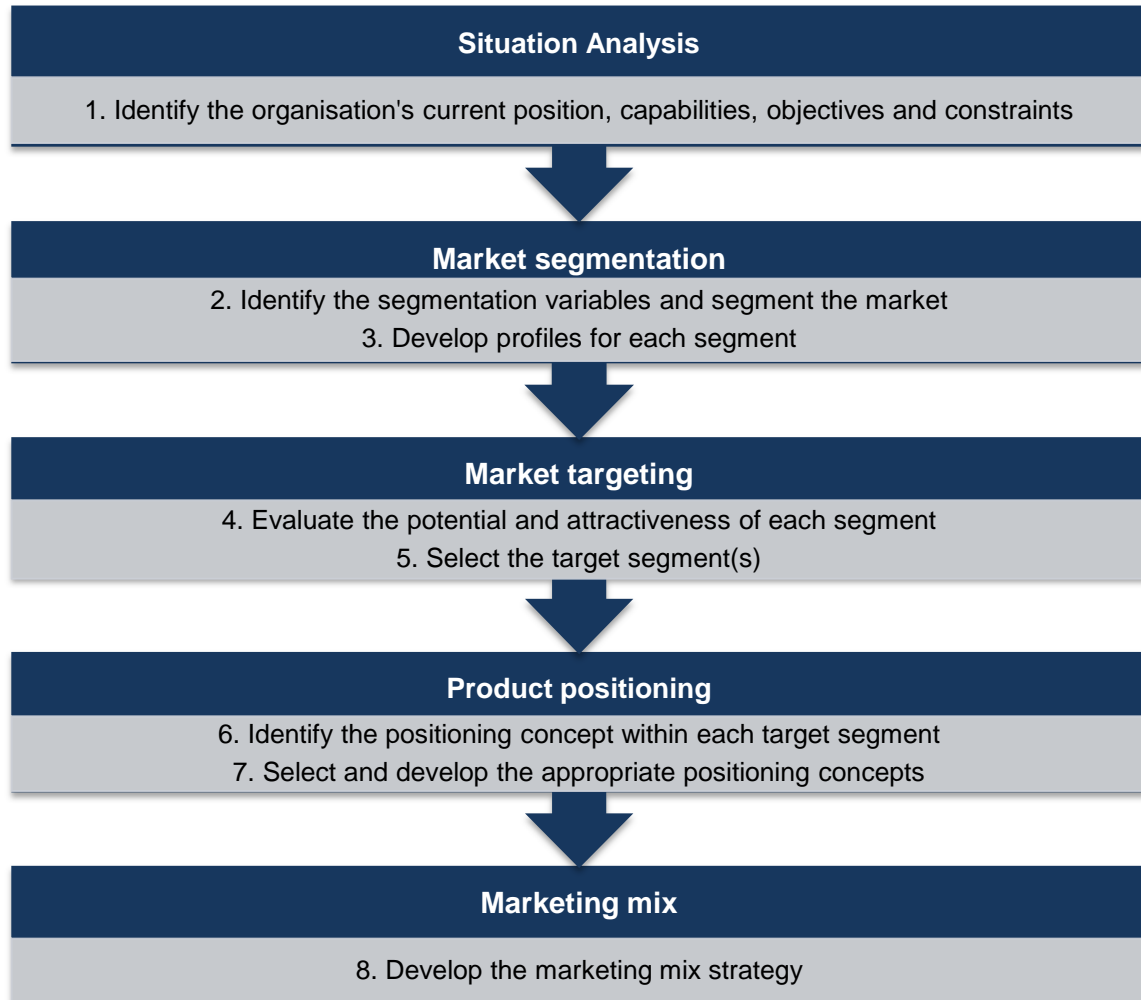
Situation Analysis

1. Identify the organisation's current position, capabilities, objectives and constraints

Market segmentation

2. Identify the segmentation variables and segment the market

3. Develop profiles for each segment

Market targeting

4. Evaluate the potential and attractiveness of each segment

5. Select the target segment(s)

Product positioning

6. Identify the positioning concept within each target segment

7. Select and develop the appropriate positioning concepts

Marketing mix

8. Develop the marketing mix strategy